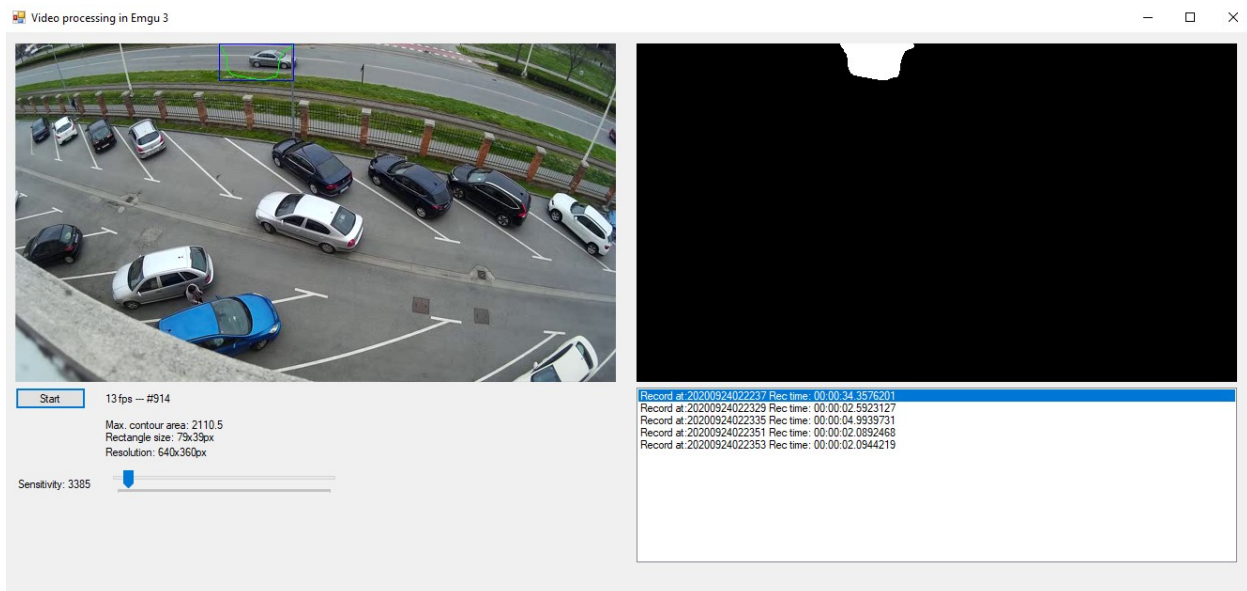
Video processing in Emgu 3

Start

13 fps --- #914

Max. contour area: 2110.5
Rectangle size: 79x39px
Resolution: 640x360px

Sensitivity: 3385

Record at:20200924022237 Rec time: 00:00:34.3576201
Record at:20200924022329 Rec time: 00:00:02.5923127
Record at:20200924022335 Rec time: 00:00:04.9939731
Record at:20200924022351 Rec time: 00:00:02.0892468
Record at:20200924022353 Rec time: 00:00:02.0944219